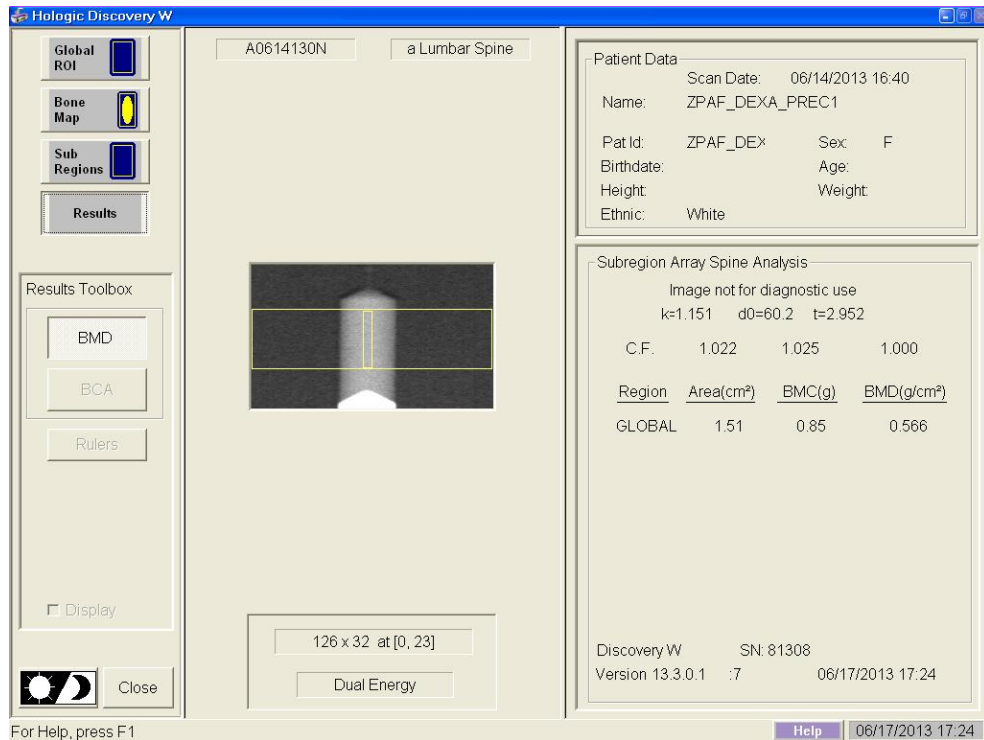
Hologic Discovery W

Global ROI

Bone Map

Sub Regions

Results

A0614130N

a Lumbar Spine

Patient Data

Scan Date: 06/14/2013 16:40

Name: ZPAF_DEXA_PREC1

Pat Id: ZPAF_DEX Sex: F

Birthdate: Age:

Height: Weight:

Ethnic: White

Results Toolbox

BMD

BCA

Rulers

Subregion Array Spine Analysis

Image not for diagnostic use

k=1.151 d0=60.2 t=2.952

| | | | |
|---|---|---|---|
| C.F. | 1.022 | 1.025 | 1.000 |
| Region | Area(cm²) | BMC(g) | BMD(g/cm²) |
| GLOBAL | 1.51 | 0.85 | 0.566 |

Display

126 x 32 at [0, 23]

Dual Energy

Discovery W SN: 81308

Version 13.3.0.1 :7 06/17/2013 17:24

Close

For Help, press F1

Help 06/17/2013 17:24